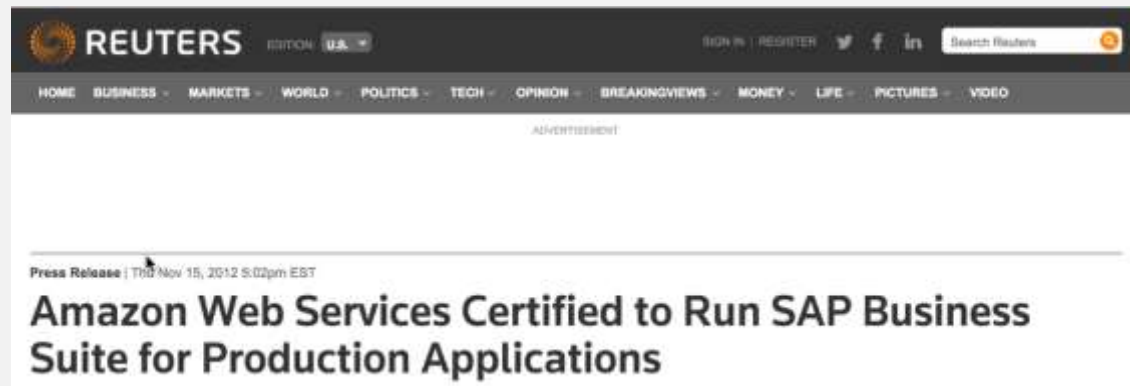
REUTERS EDITION: U.S.

SIGN IN | REGISTER

Search Reuters

HOME BUSINESS MARKETS WORLD POLITICS TECH OPINION BREAKINGVIEWS MONEY LIFE PICTURES VIDEO

ADVERTISEMENT

Press Release | Thu Nov 15, 2012 5:02pm EST

Amazon Web Services Certified to Run SAP Business Suite for Production Applications